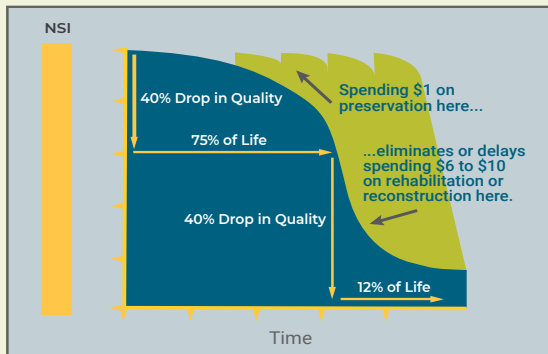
NSI

40% Drop in Quality

75% of Life

40% Drop in Quality

12% of Life

Spending $1 on preservation here...

...eliminates or delays spending $6 to $10 on rehabilitation or reconstruction here.

Time